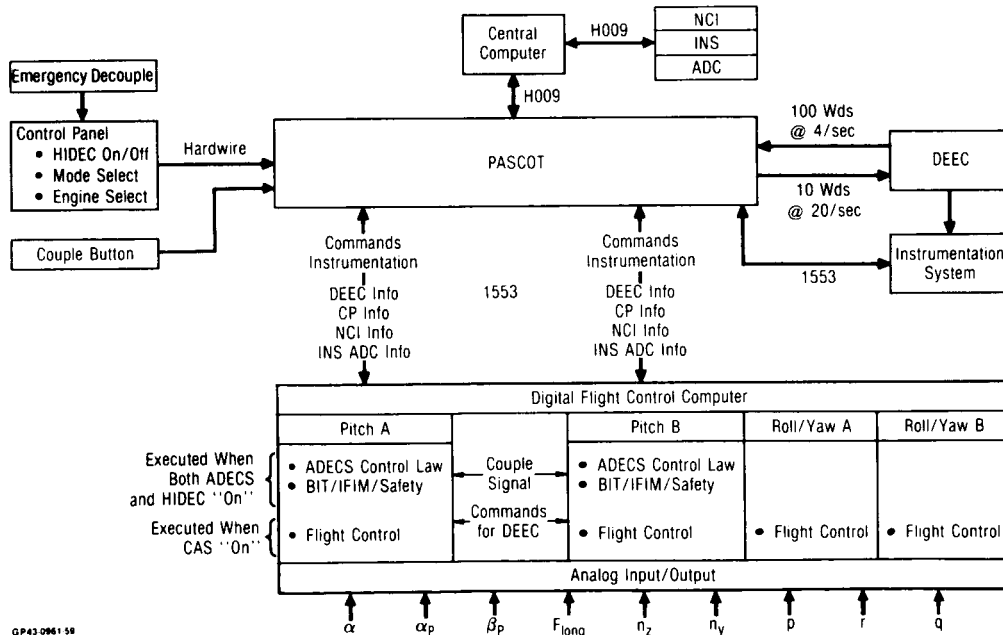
Central Computer

H009

NCI
INS
ADC

H009

Emergency Decouple

Control Panel
• HIDEC On/Off
• Mode Select
• Engine Select

Hardwire

PASCOT

100 Wds @ 4/sec

DEEC

10 Wds @ 20/sec

Couple Button

Commands
Instrumentation
DEEC Info
CP Info
NCI Info
INS ADC Info

1553

Commands
Instrumentation
DEEC Info
CP Info
NCI Info
INS ADC Info

1553

Instrumentation System

Digital Flight Control Computer

Pitch A

Pitch B

Roll/Yaw A

Roll/Yaw B

Executed When Both ADECS and HIDEC ''On''

• ADECS Control Law
• BIT/IFIM/Safety

Couple Signal

• ADECS Control Law
• BIT/IFIM/Safety

Executed When CAS ''On''

• Flight Control

Commands for DEEC

• Flight Control

• Flight Control

• Flight Control

Analog Input/Output

GP43-0961-59

$\alpha$ $\alpha_p$ $\beta_p$ $F_{long}$ $n_z$ $n_y$ p r q